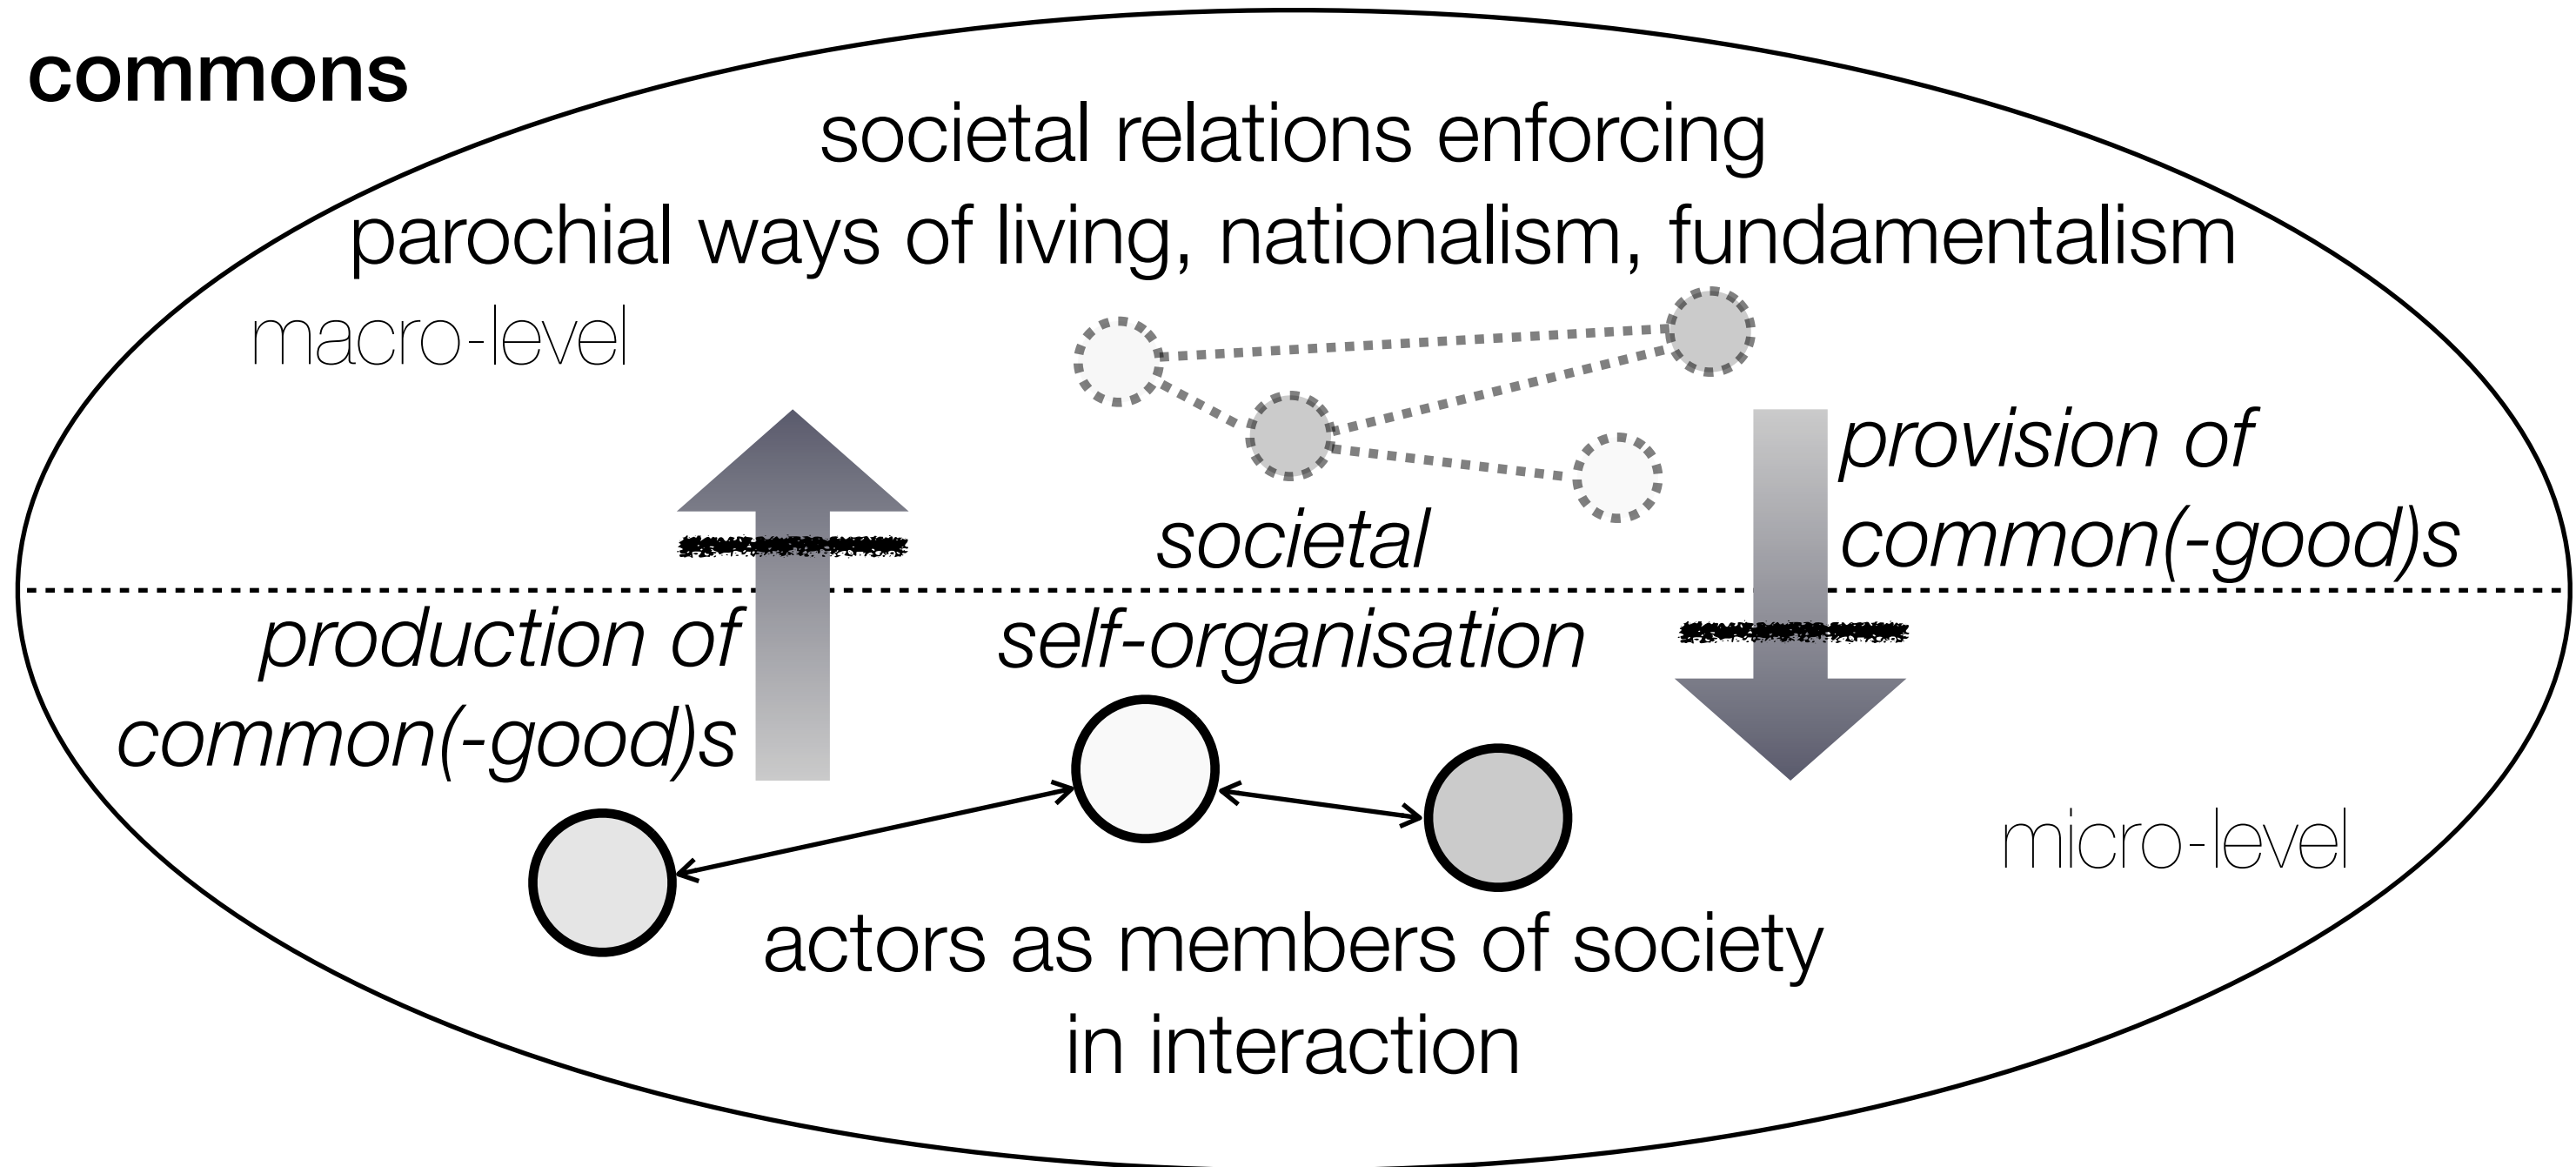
commons

societal relations enforcing parochial ways of living, nationalism, fundamentalism

macro-level

provision of common(-good)s

societal self-organisation

production of common(-good)s

micro-level

actors as members of society in interaction